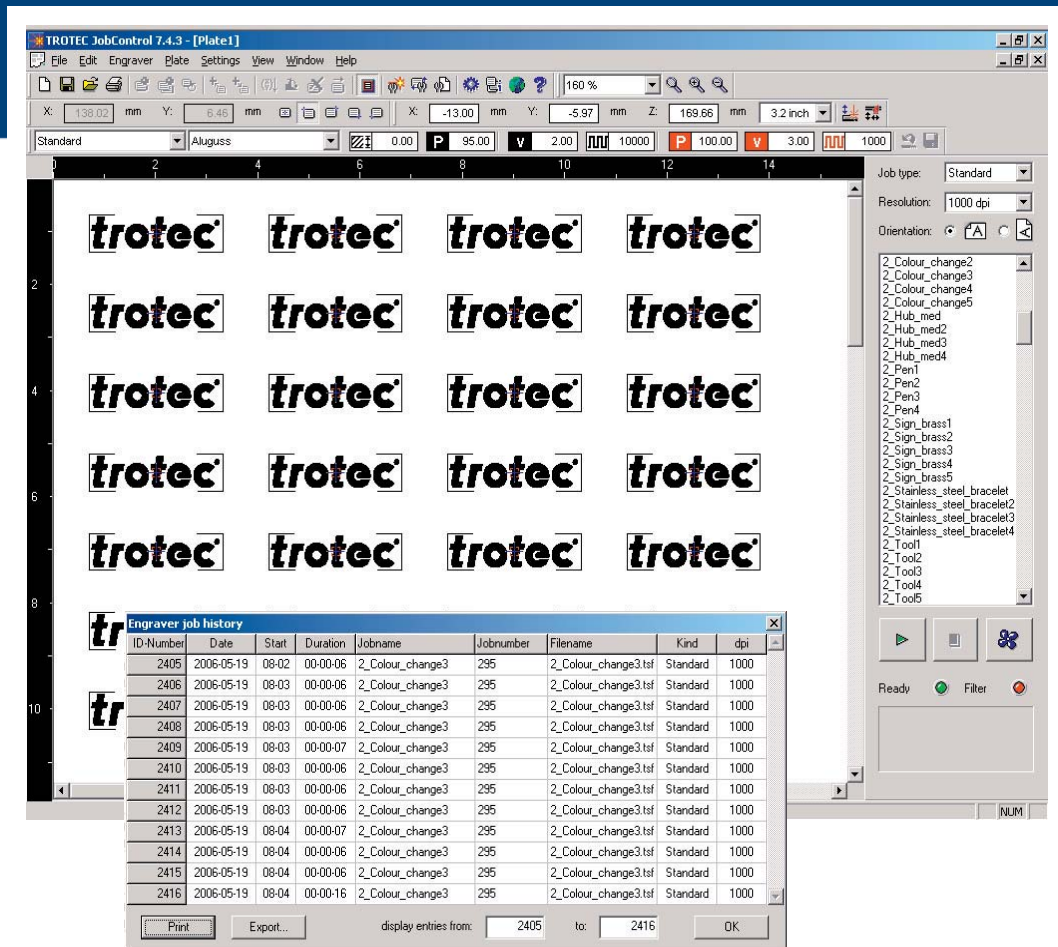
TROTEC JobControl 7.4.3 - [Plate1]

File Edit Engraver Plate Settings View Window Help

160 %

X: 138.02 mm Y: 6.46 mm X: -13.00 mm Y: -5.97 mm Z: 169.66 mm 3.2 inch

Standard Aluguss 0.00 P 95.00 v 2.00 10000 P 100.00 v 3.00 1000

0 2 4 6 8 10 12 14

2 4 6 8 10

trotec trotec trotec trotec
trotec trotec trotec trotec
trotec trotec trotec trotec
trotec trotec trotec trotec
trotec trotec trotec trotec
tr
tr

Job type: Standard
Resolution: 1000 dpi
Orientation:

2_Colour_change2
2_Colour_change3
2_Colour_change4
2_Colour_change5
2_Hub_med
2_Hub_med2
2_Hub_med3
2_Hub_med4
2_Pen1
2_Pen2
2_Pen3
2_Pen4
2_Sign_brass1
2_Sign_brass2
2_Sign_brass3
2_Sign_brass4
2_Sign_brass5
2_Stainless_steel_bracelet
2_Stainless_steel_bracelet2
2_Stainless_steel_bracelet3
2_Stainless_steel_bracelet4
2_Tool1
2_Tool2
2_Tool3
2_Tool4
2_Tool5

Ready Filter

NUM

Engraver job history

| ID-Number | Date | Start | Duration | Jobname | Jobnumber | Filename | Kind | dpi |
|---|---|---|---|---|---|---|---|---|
| 2405 | 2006-05-19 | 08-02 | 00-00-06 | 2_Colour_change3 | 295 | 2_Colour_change3.tsf | Standard | 1000 |
| 2406 | 2006-05-19 | 08-03 | 00-00-06 | 2_Colour_change3 | 295 | 2_Colour_change3.tsf | Standard | 1000 |
| 2407 | 2006-05-19 | 08-03 | 00-00-06 | 2_Colour_change3 | 295 | 2_Colour_change3.tsf | Standard | 1000 |
| 2408 | 2006-05-19 | 08-03 | 00-00-06 | 2_Colour_change3 | 295 | 2_Colour_change3.tsf | Standard | 1000 |
| 2409 | 2006-05-19 | 08-03 | 00-00-07 | 2_Colour_change3 | 295 | 2_Colour_change3.tsf | Standard | 1000 |
| 2410 | 2006-05-19 | 08-03 | 00-00-06 | 2_Colour_change3 | 295 | 2_Colour_change3.tsf | Standard | 1000 |
| 2411 | 2006-05-19 | 08-03 | 00-00-06 | 2_Colour_change3 | 295 | 2_Colour_change3.tsf | Standard | 1000 |
| 2412 | 2006-05-19 | 08-03 | 00-00-06 | 2_Colour_change3 | 295 | 2_Colour_change3.tsf | Standard | 1000 |
| 2413 | 2006-05-19 | 08-04 | 00-00-07 | 2_Colour_change3 | 295 | 2_Colour_change3.tsf | Standard | 1000 |
| 2414 | 2006-05-19 | 08-04 | 00-00-06 | 2_Colour_change3 | 295 | 2_Colour_change3.tsf | Standard | 1000 |
| 2415 | 2006-05-19 | 08-04 | 00-00-06 | 2_Colour_change3 | 295 | 2_Colour_change3.tsf | Standard | 1000 |
| 2416 | 2006-05-19 | 08-04 | 00-00-16 | 2_Colour_change3 | 295 | 2_Colour_change3.tsf | Standard | 1000 |

Print Export... display entries from: 2405 to: 2416 OK